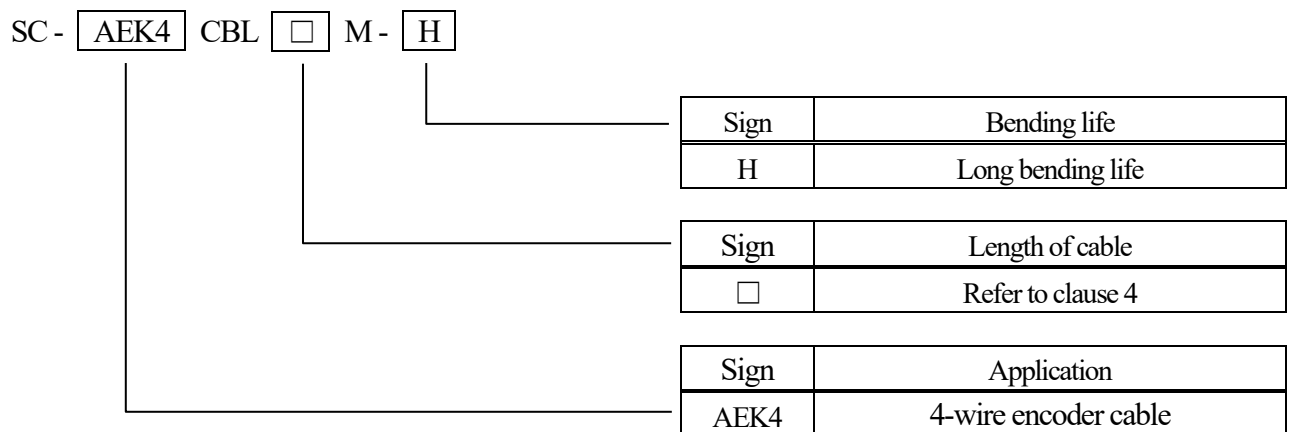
SC - AEK4 CBL □ M - H

| Sign | Bending life |
|---|---|
| H | Long bending life |

| Sign | Length of cable |
|---|---|
| □ | Refer to clause 4 |

| Sign | Application |
|---|---|
| AEK4 | 4-wire encoder cable |